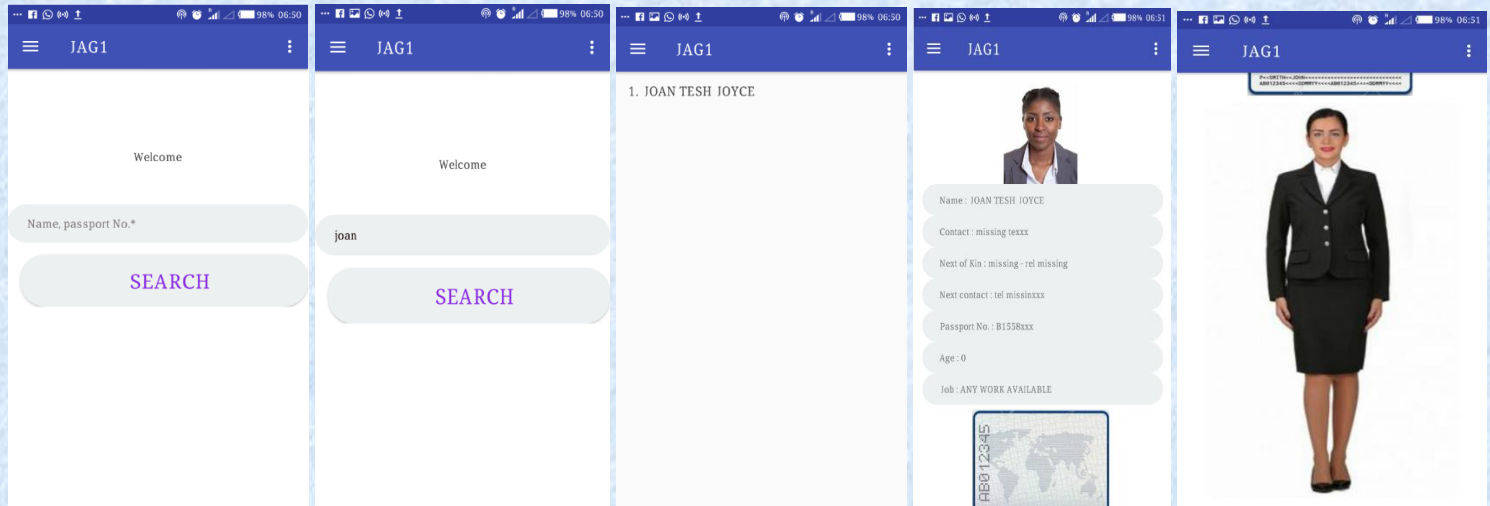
98% 06:50

JAG1

Welcome

Name, passport No.*

SEARCH

98% 06:50

JAG1

Welcome

joan

SEARCH

98% 06:50

JAG1

1. JOAN TESH JOYCE

98% 06:51

JAG1

Name : JOAN TESH JOYCE

Contact : missing texxx

Next of Kin : missing - rel missing

Next contact : tel missinxxx

Passport No. : B1558xxx

Age : 0

Job : ANY WORK AVAILABLE

AB012345

98% 06:51

JAG1

P<SMITH<<JOHN<<<<<<<<<<<<<<<<<<<<<<<<<<<
AB012345<<<<DUMMY<<<<AB012345<<<DUMMY<<<<